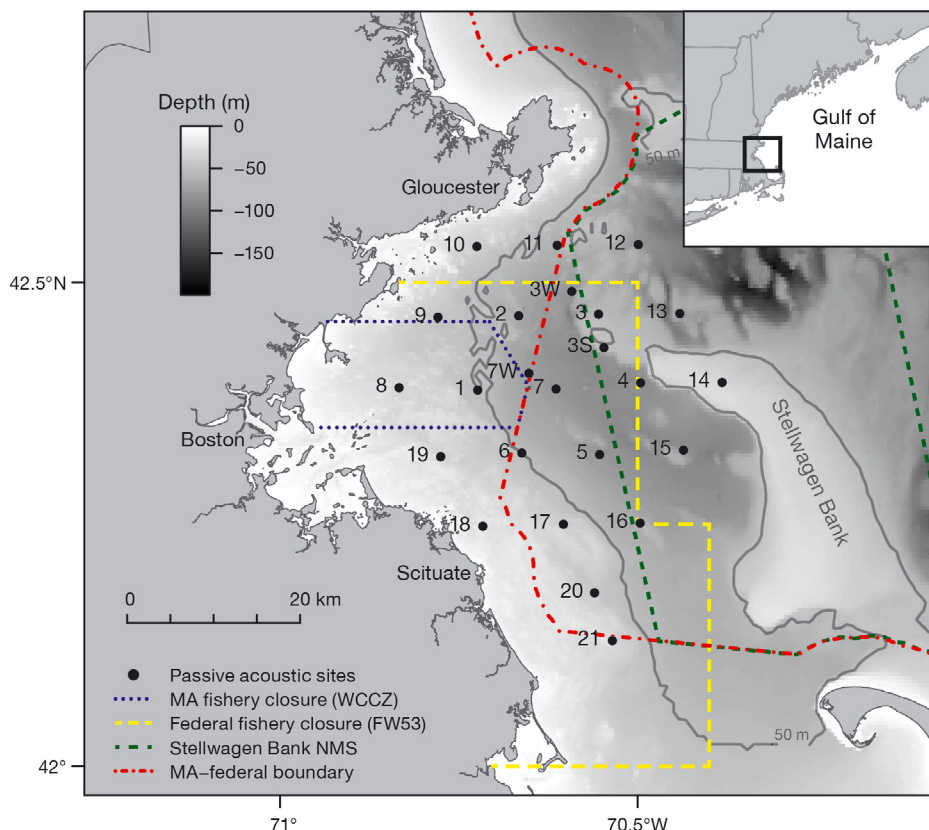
Depth (m)
0
−50
−100
−150

Gulf of Maine

50 m

Gloucester

10 11 12

42.5°N

3W
9 2 3 13
3S
7W
8 1 7 4 14

Stellwagen Bank

Boston
19 6 5 15

18 17 16

Scituate

20

0 20 km

21

Passive acoustic sites
MA fishery closure (WCCZ)
Federal fishery closure (FW53)
Stellwagen Bank NMS
MA–federal boundary

50 m

42°

71°
70.5°W